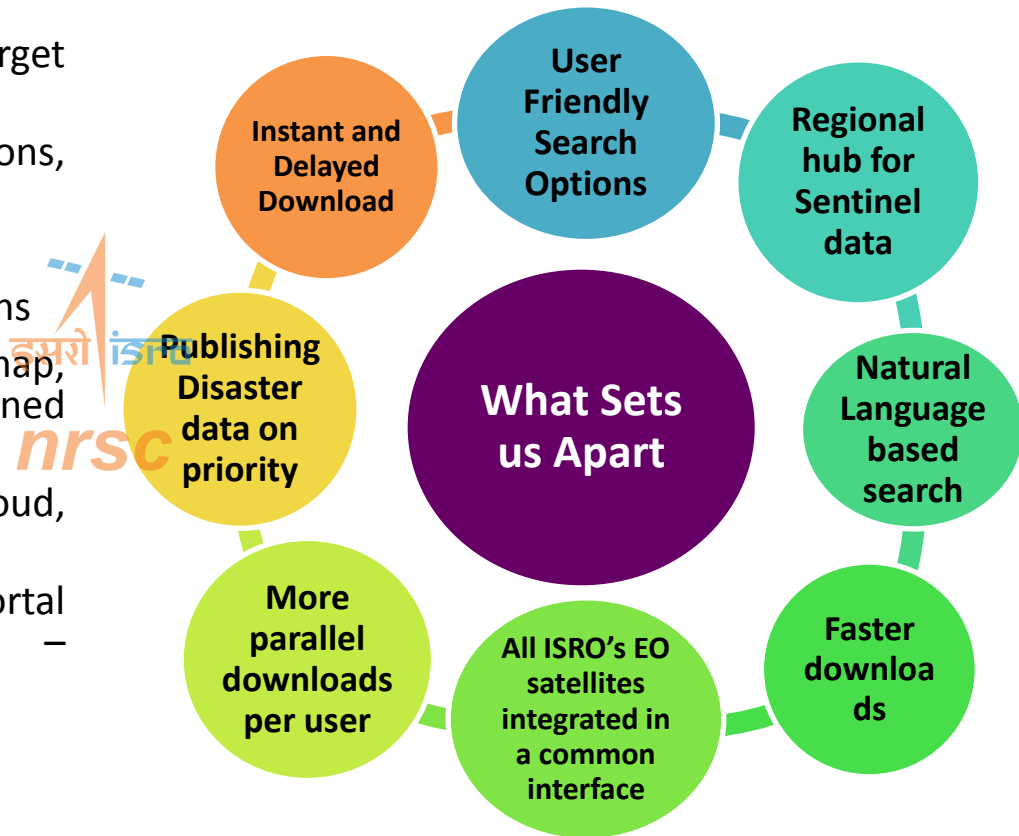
rget

ons,

ns

nap,

ned

oud,

ortal

–

इसरो isro

nrsc

User Friendly Search Options

Regional hub for Sentinel data

Natural Language based search

Faster downloa ds

All ISRO's EO satellites integrated in a common interface

More parallel downloads per user

Publishing Disaster data on priority

Instant and Delayed Download

What Sets us Apart